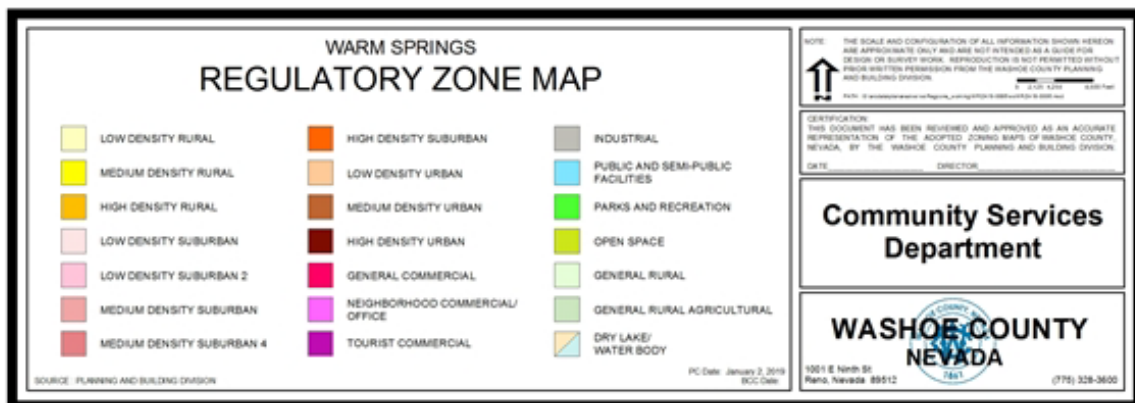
WARM SPRINGS
REGULATORY ZONE MAP

LOW DENSITY RURAL
MEDIUM DENSITY RURAL
HIGH DENSITY RURAL
LOW DENSITY SUBURBAN
LOW DENSITY SUBURBAN 2
MEDIUM DENSITY SUBURBAN
MEDIUM DENSITY SUBURBAN 4

HIGH DENSITY SUBURBAN
LOW DENSITY URBAN
MEDIUM DENSITY URBAN
HIGH DENSITY URBAN
GENERAL COMMERCIAL
NEIGHBORHOOD COMMERCIAL/ OFFICE
TOURIST COMMERCIAL

INDUSTRIAL
PUBLIC AND SEMI-PUBLIC FACILITIES
PARKS AND RECREATION
OPEN SPACE
GENERAL RURAL
GENERAL RURAL AGRICULTURAL
DRY LAKE/ WATER BODY

SOURCE: PLANNING AND BUILDING DIVISION

PC Date: January 2, 2019
BCC Date:

NOTE: THE SCALE AND CONFIGURATION OF ALL INFORMATION SHOWN HEREON ARE APPROXIMATE ONLY AND ARE NOT INTENDED AS A GUIDE FOR DESIGN OR SURVEY WORK. REPRODUCTION IS NOT PERMITTED WITHOUT PRIOR WRITTEN PERMISSION FROM THE WASHOE COUNTY PLANNING AND BUILDING DIVISION.

0 2,125 4,250 8,500 Feet

PATH: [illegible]

CERTIFICATION:
THIS DOCUMENT HAS BEEN REVIEWED AND APPROVED AS AN ACCURATE REPRESENTATION OF THE ADOPTED ZONING MAPS OF WASHOE COUNTY, NEVADA, BY THE WASHOE COUNTY PLANNING AND BUILDING DIVISION
DATE: DIRECTOR:

Community Services Department

WASHOE COUNTY
NEVADA
1001 E Ninth St
Reno, Nevada 89512
(775) 328-3600